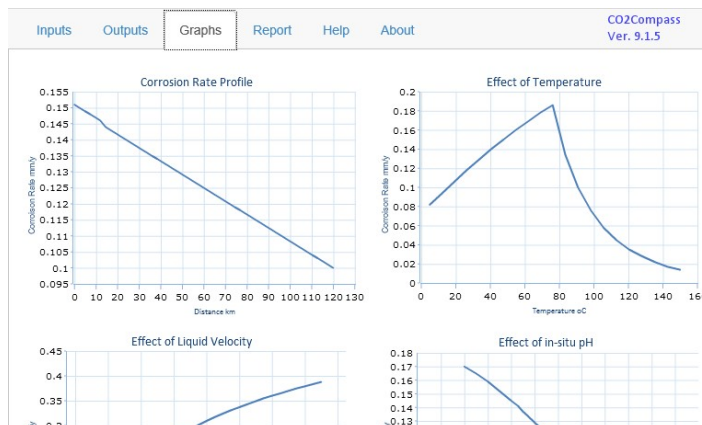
Inputs Outputs Graphs Report Help About

CO2Compass
Ver. 9.1.5

Corrosion Rate Profile

0.155
0.15
0.145
0.14
0.135
0.13
0.125
0.12
0.115
0.11
0.105
0.1
0.095

Corrosion Rate mm/y

0 10 20 30 40 50 60 70 80 90 100 110 120 130

Distance km

Effect of Temperature

0.2
0.18
0.16
0.14
0.12
0.1
0.08
0.06
0.04
0.02
0

Corrosion Rate mm/y

0 20 40 60 80 100 120 140 16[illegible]

Temperature oC

Effect of Liquid Velocity

0.45
0.4
0.35
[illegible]

Effect of in-situ pH

0.18
0.17
0.16
0.15
0.14
0.13